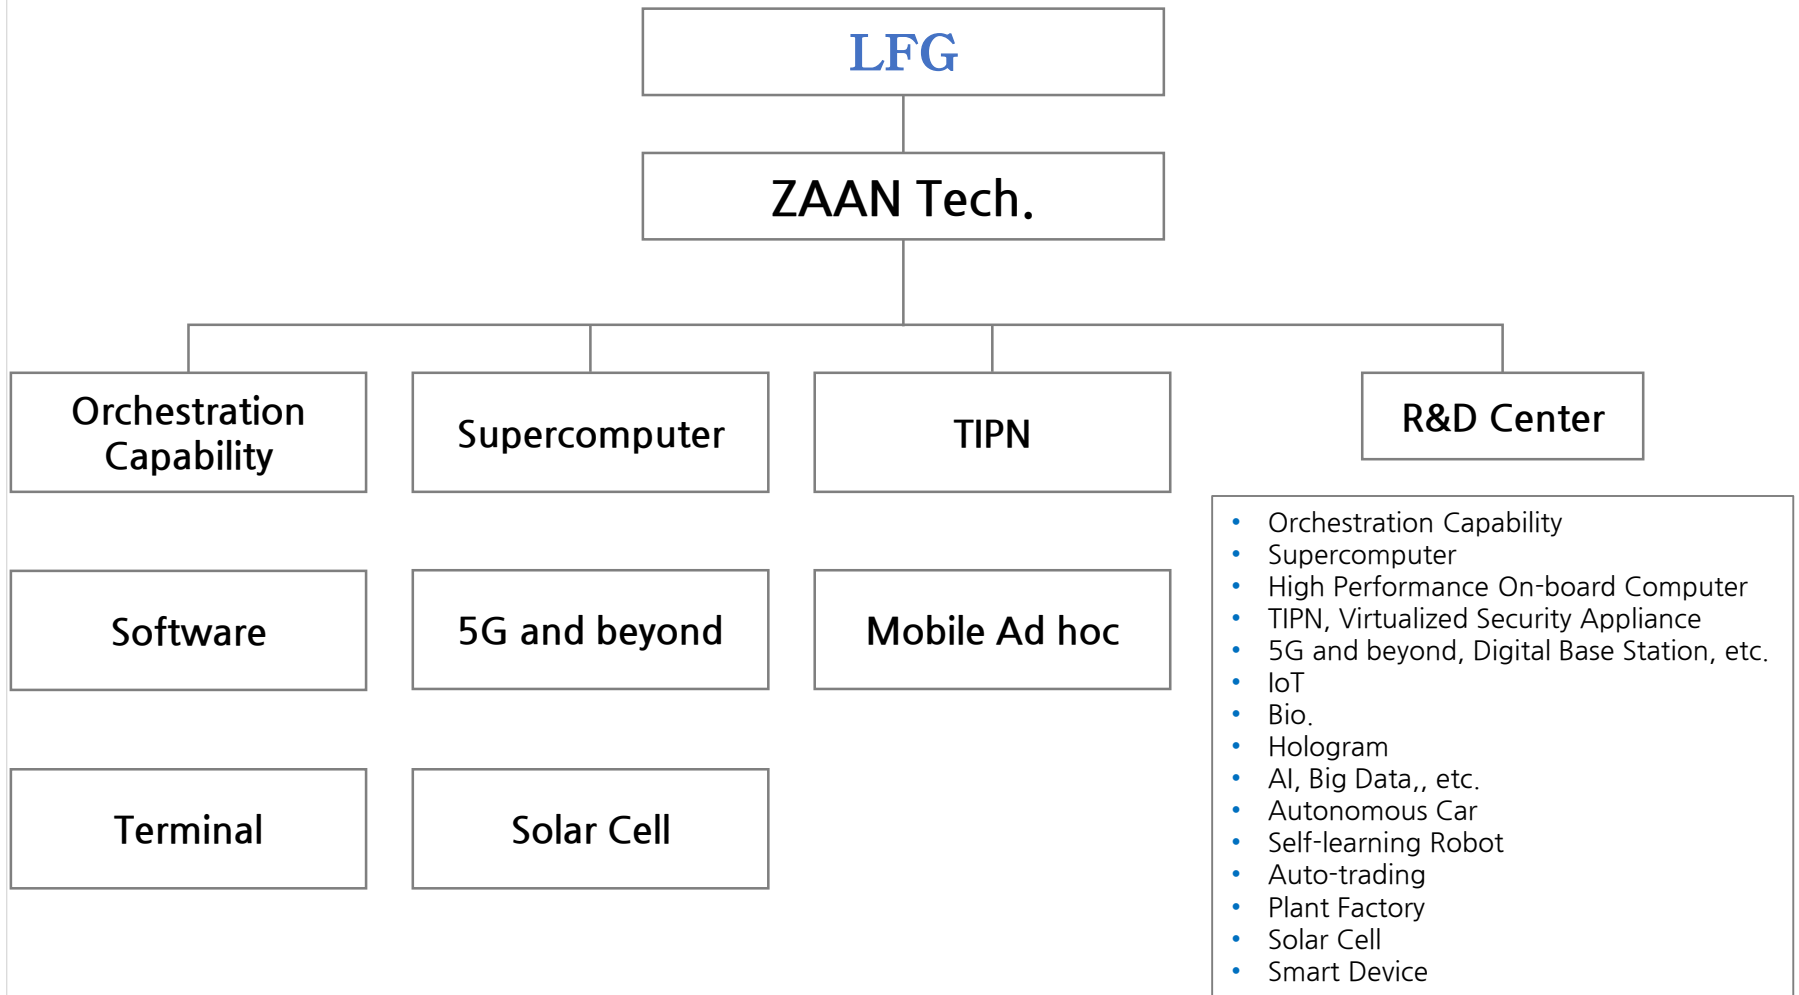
LFG

ZAAN Tech.

Orchestration Capability

Supercomputer

TIPN

R&D Center

Software

5G and beyond

Mobile Ad hoc

Terminal

Solar Cell

- Orchestration Capability
- Supercomputer
- High Performance On-board Computer
- TIPN, Virtualized Security Appliance
- 5G and beyond, Digital Base Station, etc.
- IoT
- Bio.
- Hologram
- AI, Big Data,, etc.
- Autonomous Car
- Self-learning Robot
- Auto-trading
- Plant Factory
- Solar Cell
- Smart Device